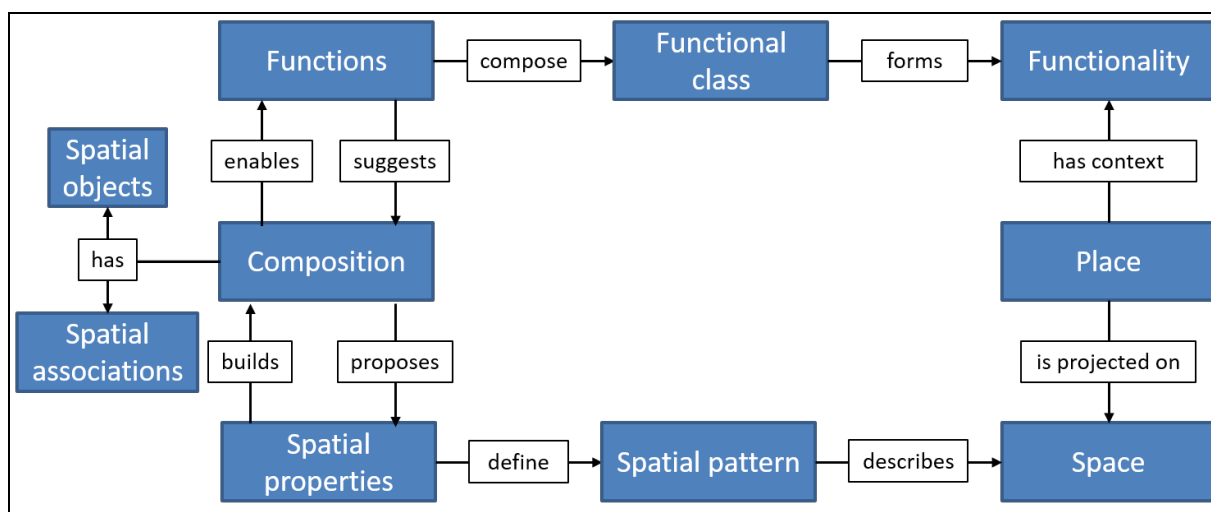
Functions

compose

Functional class

forms

Functionality

Spatial objects

enables

suggests

has context

has

Composition

Place

Spatial associations

builds

proposes

is projected on

Spatial properties

define

Spatial pattern

describes

Space